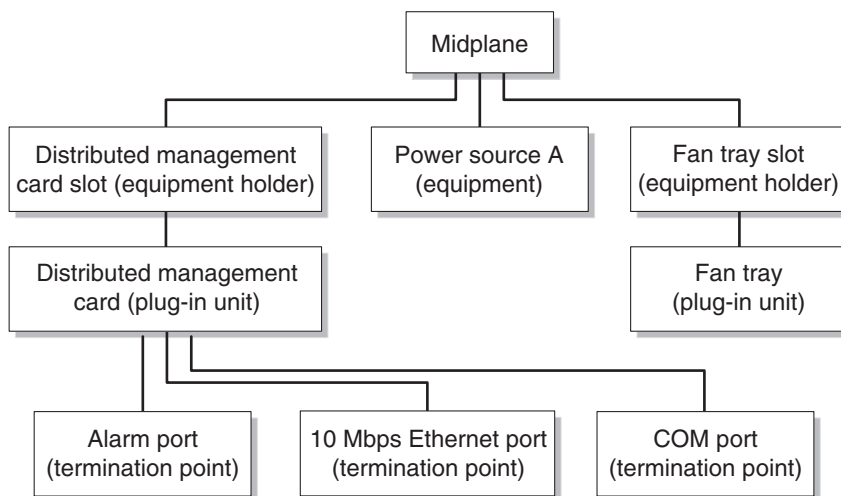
Midplane

Distributed management card slot (equipment holder)

Power source A (equipment)

Fan tray slot (equipment holder)

Distributed management card (plug-in unit)

Fan tray (plug-in unit)

Alarm port (termination point)

10 Mbps Ethernet port (termination point)

COM port (termination point)